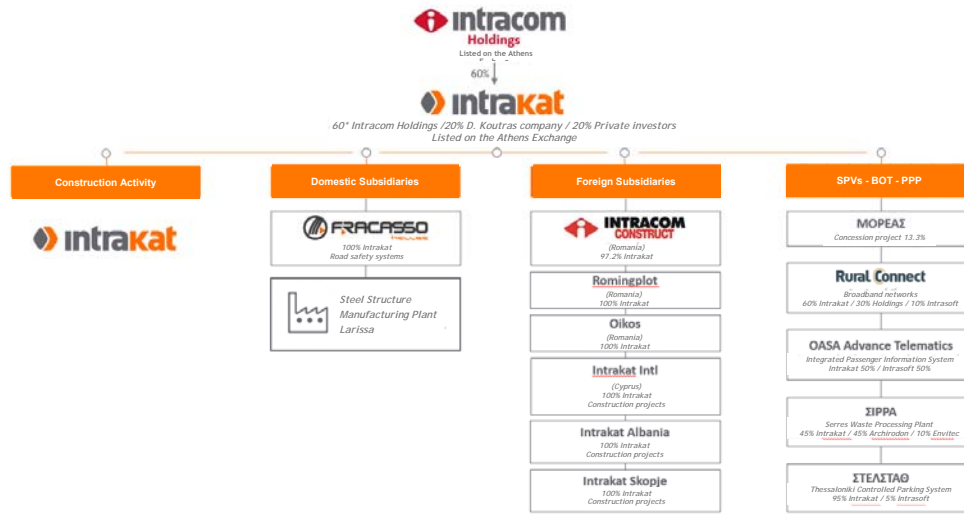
intracom Holdings
Listed on the Athens

60%

intrakat
60* Intracom Holdings /20% D. Koutras company / 20% Private investors
Listed on the Athens Exchange

Construction Activity

intrakat

Domestic Subsidiaries

FRACASSO
100% Intrakat
Road safety systems

Steel Structure Manufacturing Plant Larissa

Foreign Subsidiaries

INTRACOM CONSTRUCT
(Romania)
97.2% Intrakat

Romingplot
(Romania)
100% Intrakat

Oikos
(Romania)
100% Intrakat

Intrakat Intl
(Cyprus)
100% Intrakat
Construction projects

Intrakat Albania
100% Intrakat
Construction projects

Intrakat Skopje
100% Intrakat
Construction projects

SPVs - BOT - PPP

ΜΟΡΕΑΣ
Concession project 13.3%

Rural Connect
Broadband networks
60% Intrakat / 30% Holdings / 10% Intrasoft

OASA Advance Telematics
Integrated Passenger Information System
Intrakat 50% / Intrasoft 50%

ΣΙΡΡΑ
Serres Waste Processing Plant
45% Intrakat / 45% Archirodon / 10% Envitec

ΣΤΕΛΣΤΑΘ
Thessaloniki Controlled Parking System
95% Intrakat / 5% Intrasoft